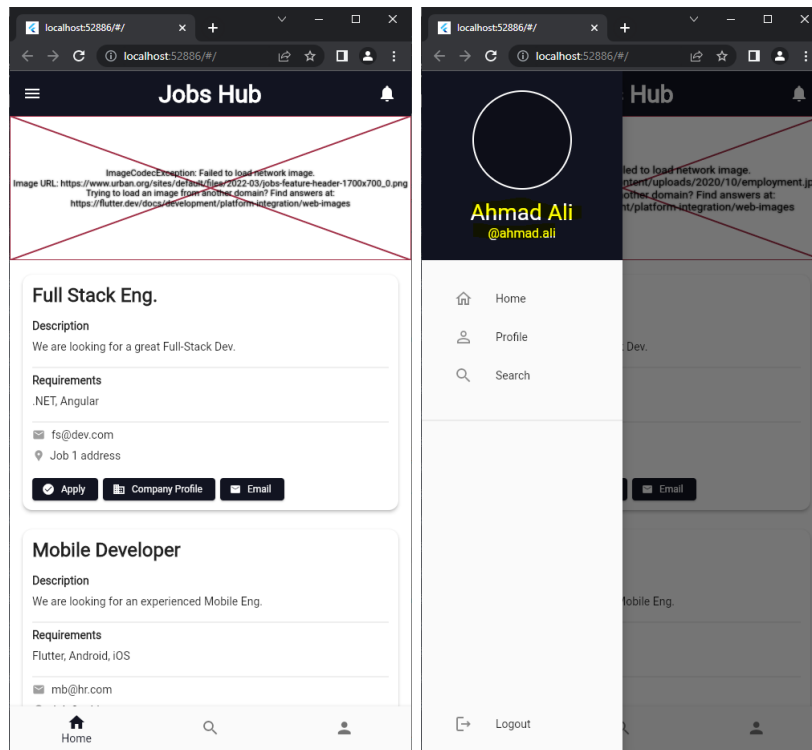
localhost:52886/#/
localhost:52886/#/

Jobs Hub

ImageCodecException: Failed to load network image.
Image URL: https://www.urban.org/sites/default/files/2022-03/jobs-feature-header-1700x700_0.png
Trying to load an image from another domain? Find answers at:
https://flutter.dev/docs/development/platform-integration/web-images

Full Stack Eng.

Description

We are looking for a great Full-Stack Dev.

Requirements

.NET, Angular

fs@dev.com

Job 1 address

Apply
Company Profile
Email

Mobile Developer

Description

We are looking for an experienced Mobile Eng.

Requirements

Flutter, Android, iOS

mb@hr.com

Home

localhost:52886/#/
localhost:52886/#/

Hub

led to load network image.
ntent/uploads/2020/10/employment.jp
other domain? Find answers at:
nt/platform-integration/web-images

Ahmad Ali
@ahmad.ali

Home
Profile
Search

Dev.

Email

lobile Eng.

Logout